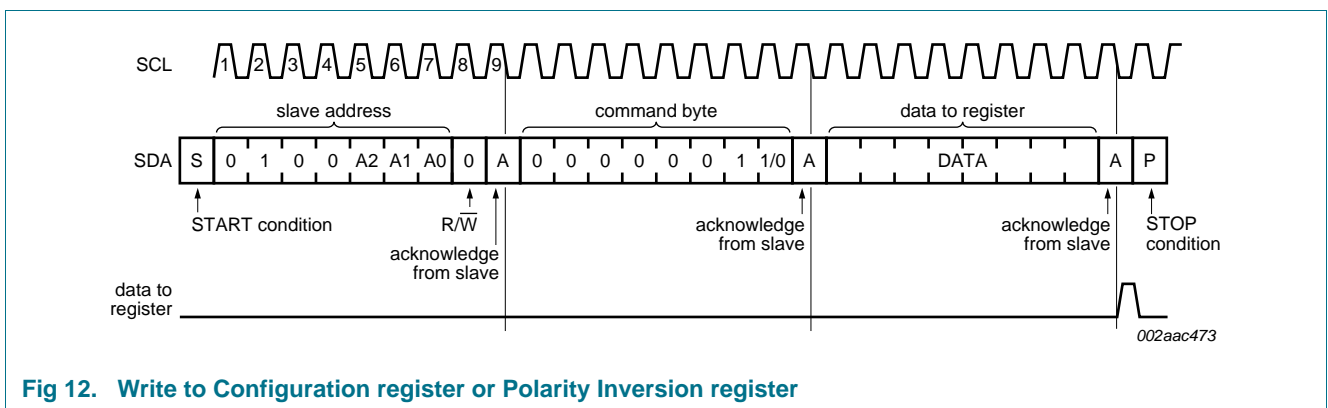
SCL 1 2 3 4 5 6 7 8 9

slave address

command byte

data to register

SDA S 0 1 0 0 A2 A1 A0 0 A 0 0 0 0 0 0 1 1/0 A DATA A P

START condition

$R/\overline{W}$

acknowledge from slave

acknowledge from slave

acknowledge from slave

STOP condition

data to register

002aac473

Fig 12. Write to Configuration register or Polarity Inversion register